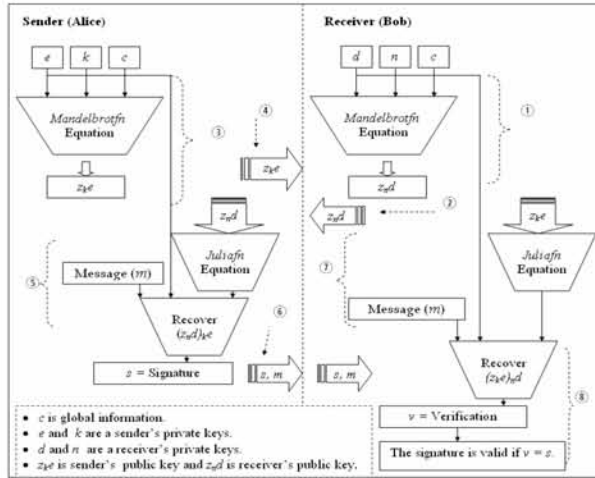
Sender (Alice)

$e$ $k$ $c$

Mandelbrotfn Equation

$z_ke$

③

④

$z_ke$

$z_nd$

Juliafn Equation

⑤

Message ($m$)

Recover $(z_nd)_ke$

⑥

$s$ = Signature

$s, m$

Receiver (Bob)

$d$ $n$ $c$

Mandelbrotfn Equation

①

$z_nd$

②

$z_nd$

$z_ke$

⑦

Juliafn Equation

Message ($m$)

$s, m$

Recover $(z_ke)_nd$

⑧

$v$ = Verification

The signature is valid if $v = s$.

• $c$ is global information.
• $e$ and $k$ are a sender's private keys.
• $d$ and $n$ are a receiver's private keys.
• $z_ke$ is sender's public key and $z_nd$ is receiver's public key.